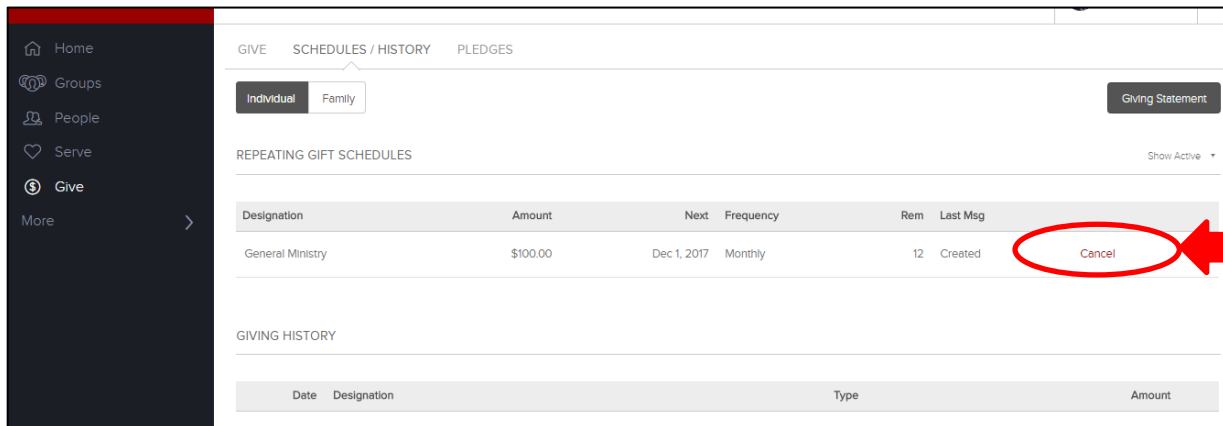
Home
Groups
People
Serve
Give
More

GIVE SCHEDULES / HISTORY PLEDGES

Individual Family

Giving Statement

REPEATING GIFT SCHEDULES

Show Active

| Designation | Amount | Next | Frequency | Rem | Last Msg | |
|---|---|---|---|---|---|---|
| General Ministry | \$100.00 | Dec 1, 2017 | Monthly | 12 | Created | Cancel |

GIVING HISTORY

| Date | Designation | Type | Amount |
|---|---|---|---|